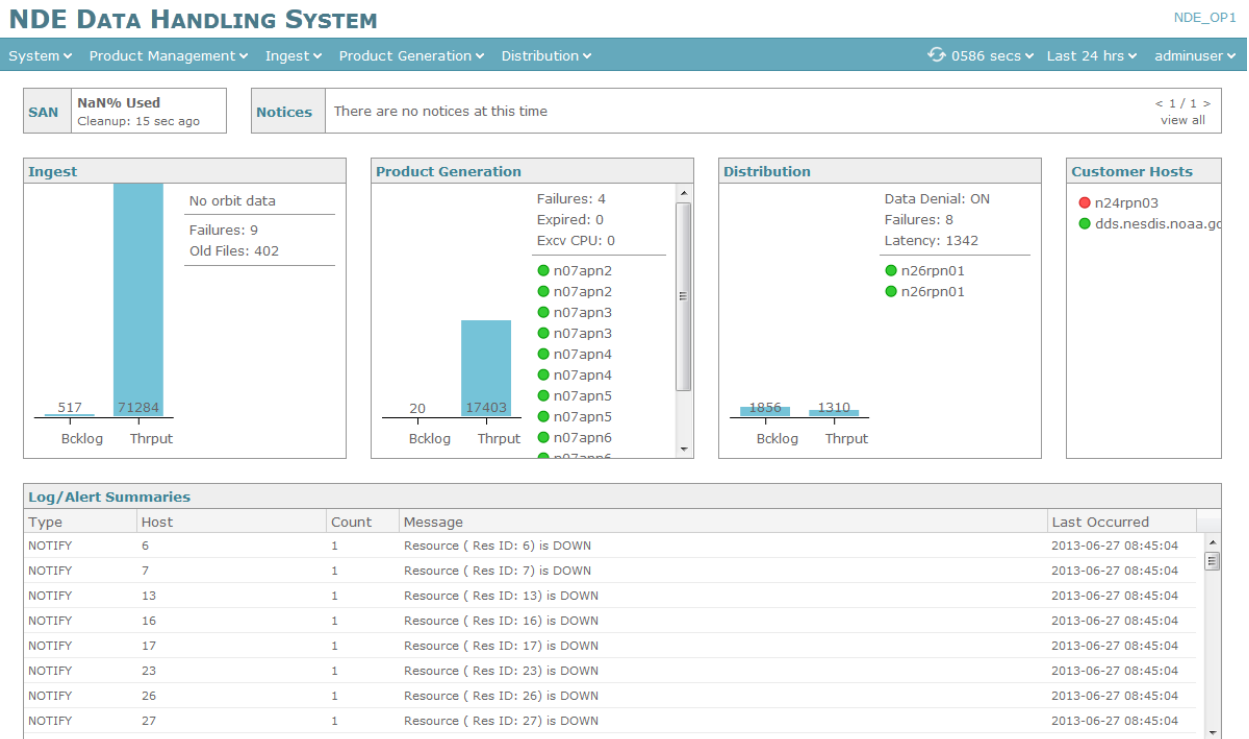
NDE DATA HANDLING SYSTEM

NDE_OP1

System Product Management Ingest Product Generation Distribution

0586 secs Last 24 hrs adminuser

SAN
NaN% Used
Cleanup: 15 sec ago

Notices
There are no notices at this time
< 1 / 1 >
view all

Ingest

No orbit data

Failures: 9
Old Files: 402

517 71284
Bcklog Thrput

Product Generation

Failures: 4
Expired: 0
Excv CPU: 0

n07apn2
n07apn2
n07apn3
n07apn3
n07apn4
n07apn4
n07apn5
n07apn5
n07apn6
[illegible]

20 17403
Bcklog Thrput

Distribution

Data Denial: ON
Failures: 8
Latency: 1342

n26rpn01
n26rpn01

1856 1310
Bcklog Thrput

Customer Hosts

n24rpn03
dds.nesdis.noaa.go

Log/Alert Summaries

| Type | Host | Count | Message | Last Occurred |
|---|---|---|---|---|
| NOTIFY | 6 | 1 | Resource ( Res ID: 6) is DOWN | 2013-06-27 08:45:04 |
| NOTIFY | 7 | 1 | Resource ( Res ID: 7) is DOWN | 2013-06-27 08:45:04 |
| NOTIFY | 13 | 1 | Resource ( Res ID: 13) is DOWN | 2013-06-27 08:45:04 |
| NOTIFY | 16 | 1 | Resource ( Res ID: 16) is DOWN | 2013-06-27 08:45:04 |
| NOTIFY | 17 | 1 | Resource ( Res ID: 17) is DOWN | 2013-06-27 08:45:04 |
| NOTIFY | 23 | 1 | Resource ( Res ID: 23) is DOWN | 2013-06-27 08:45:04 |
| NOTIFY | 26 | 1 | Resource ( Res ID: 26) is DOWN | 2013-06-27 08:45:04 |
| NOTIFY | 27 | 1 | Resource ( Res ID: 27) is DOWN | 2013-06-27 08:45:04 |